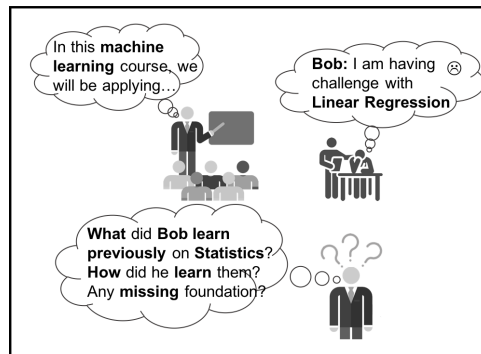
In this machine learning course, we will be applying…

Bob: I am having challenge with Linear Regression ☹

What did Bob learn previously on Statistics? How did he learn them? Any missing foundation?

???